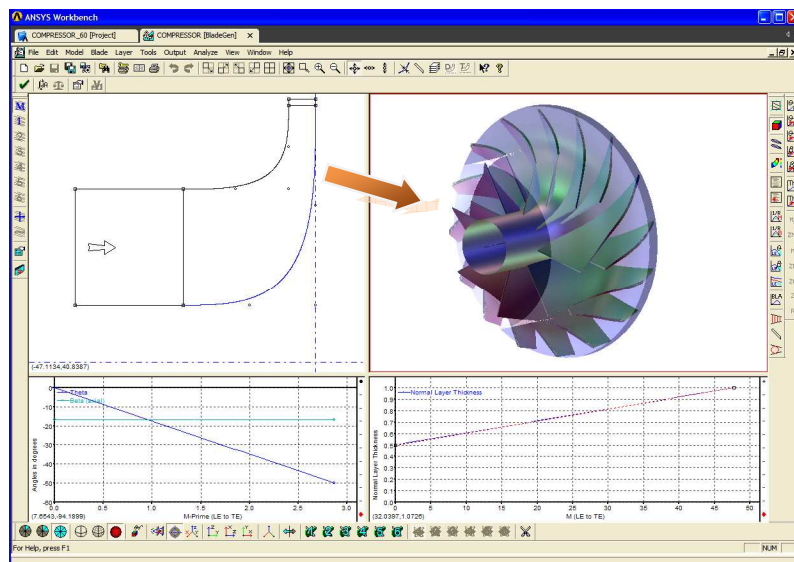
ANSYS Workbench
COMPRESSOR_60 [Project]
COMPRESSOR [BladeGen]
File Edit Model Blade Layer Tools Output Analyze View Window Help
(-47.1134,40.8387)
Theta
Beta (Blade)
Angles in degrees
0
-10
-20
-30
-40
-50
-60
-70
-80
0.0 0.5 1.0 1.5 2.0 2.5 3.0
M-Prime (LE to TE)
(7.6543,-94.1899)
Normal Layer Thickness
Normal Layer Thickness
1.0
0.9
0.8
0.7
0.6
0.5
0.4
0.3
0.2
0.1
0.0
0 5 10 15 20 25 30 35 40 45 50
M (LE to TE)
(32.0397,1.0725)
For Help, press F1
NUM